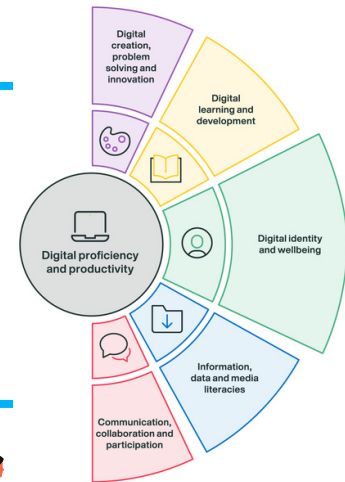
Digital creation, problem solving and innovation

Digital learning and development

Digital proficiency and productivity

Digital identity and wellbeing

Information, data and media literacies

Communication, collaboration and participation